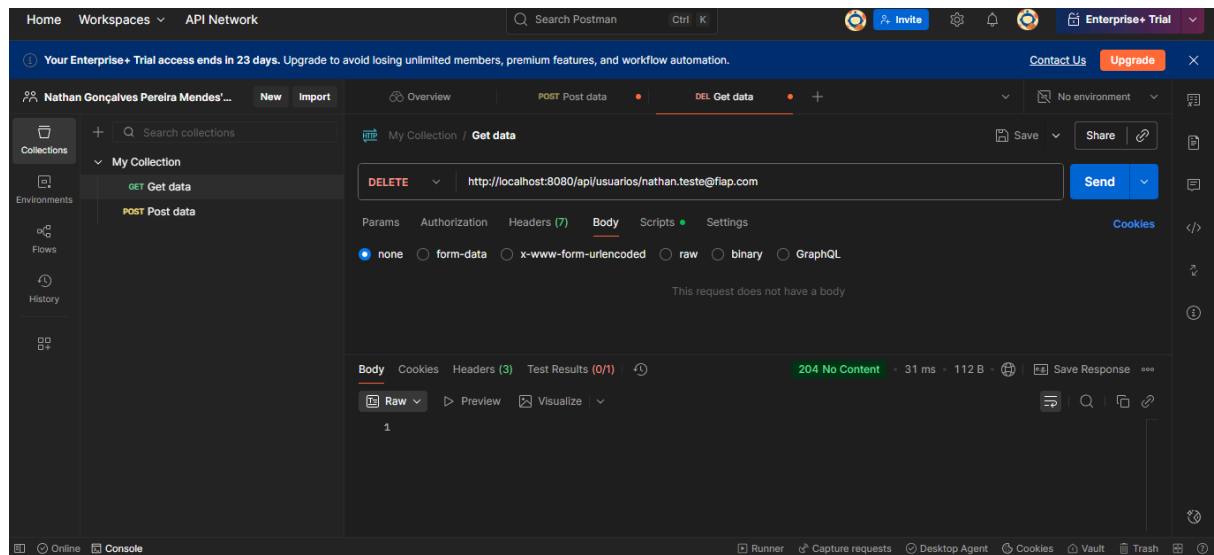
Home Workspaces API Network

Search Postman Ctrl K

Invite

Enterprise+ Trial

Your Enterprise+ Trial access ends in 23 days. Upgrade to avoid losing unlimited members, premium features, and workflow automation.

Contact Us Upgrade

Nathan Gonçalves Pereira Mendes'... New Import

Overview POST Post data DEL Get data

No environment

Collections

Environments

Flows

History

Search collections

My Collection

GET Get data

POST Post data

My Collection / Get data

Save Share

DELETE http://localhost:8080/api/usuarios/nathan.teste@fiap.com

Send

Params Authorization Headers (7) Body Scripts Settings

Cookies

none form-data x-www-form-urlencoded raw binary GraphQL

This request does not have a body

Body Cookies Headers (3) Test Results (0/1)

204 No Content · 31 ms · 112 B

Save Response

Raw Preview Visualize

1

Online Console

Runner Capture requests Desktop Agent Cookies Vault Trash